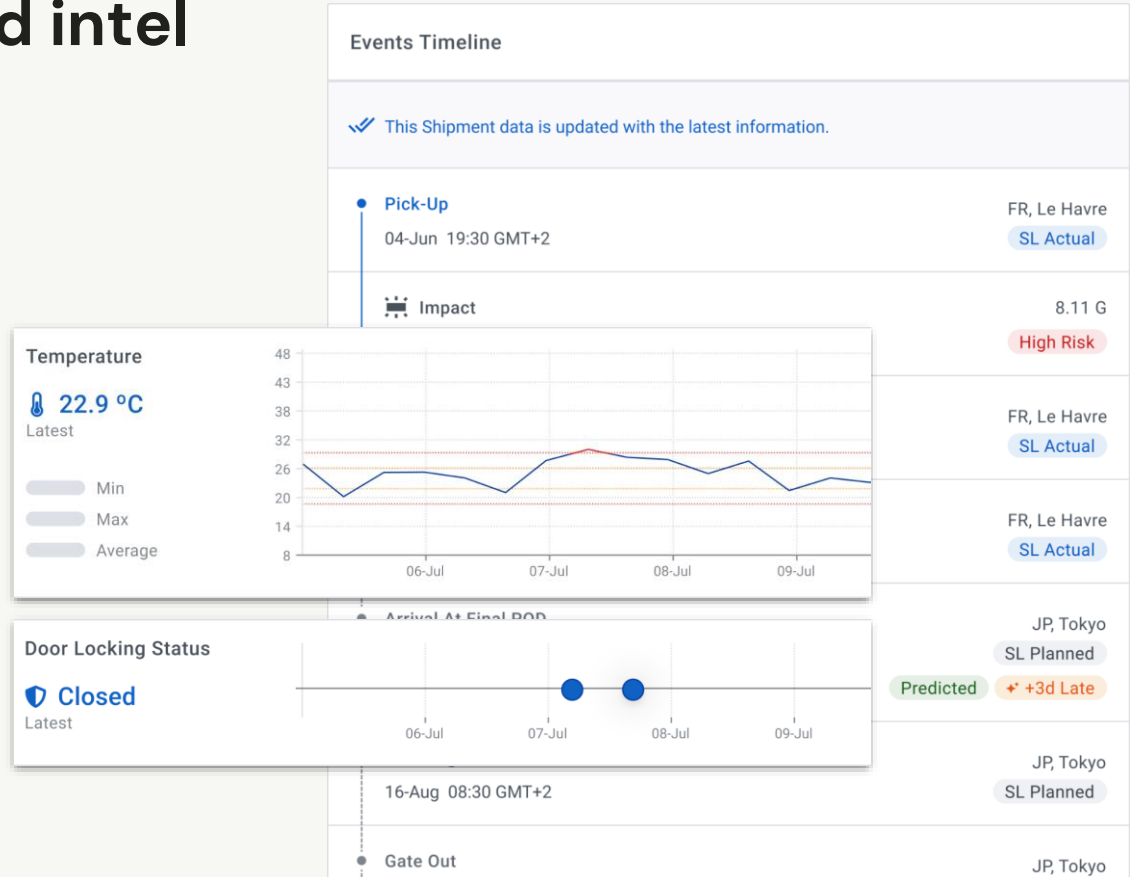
d intel

Events Timeline

This Shipment data is updated with the latest information.

Pick-Up
04-Jun 19:30 GMT+2
FR, Le Havre
SL Actual

Impact
8.11 G
High Risk

FR, Le Havre
SL Actual

FR, Le Havre
SL Actual

Temperature
22.9 ºC
Latest
Min
Max
Average

48
43
38
32
26
20
14
8
06-Jul
07-Jul
08-Jul
09-Jul

Arrival At Final POD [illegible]
JP, Tokyo
SL Planned
Predicted
+3d Late

Door Locking Status
Closed
Latest
06-Jul
07-Jul
08-Jul
09-Jul

JP, Tokyo
16-Aug 08:30 GMT+2
SL Planned

Gate Out
JP, Tokyo